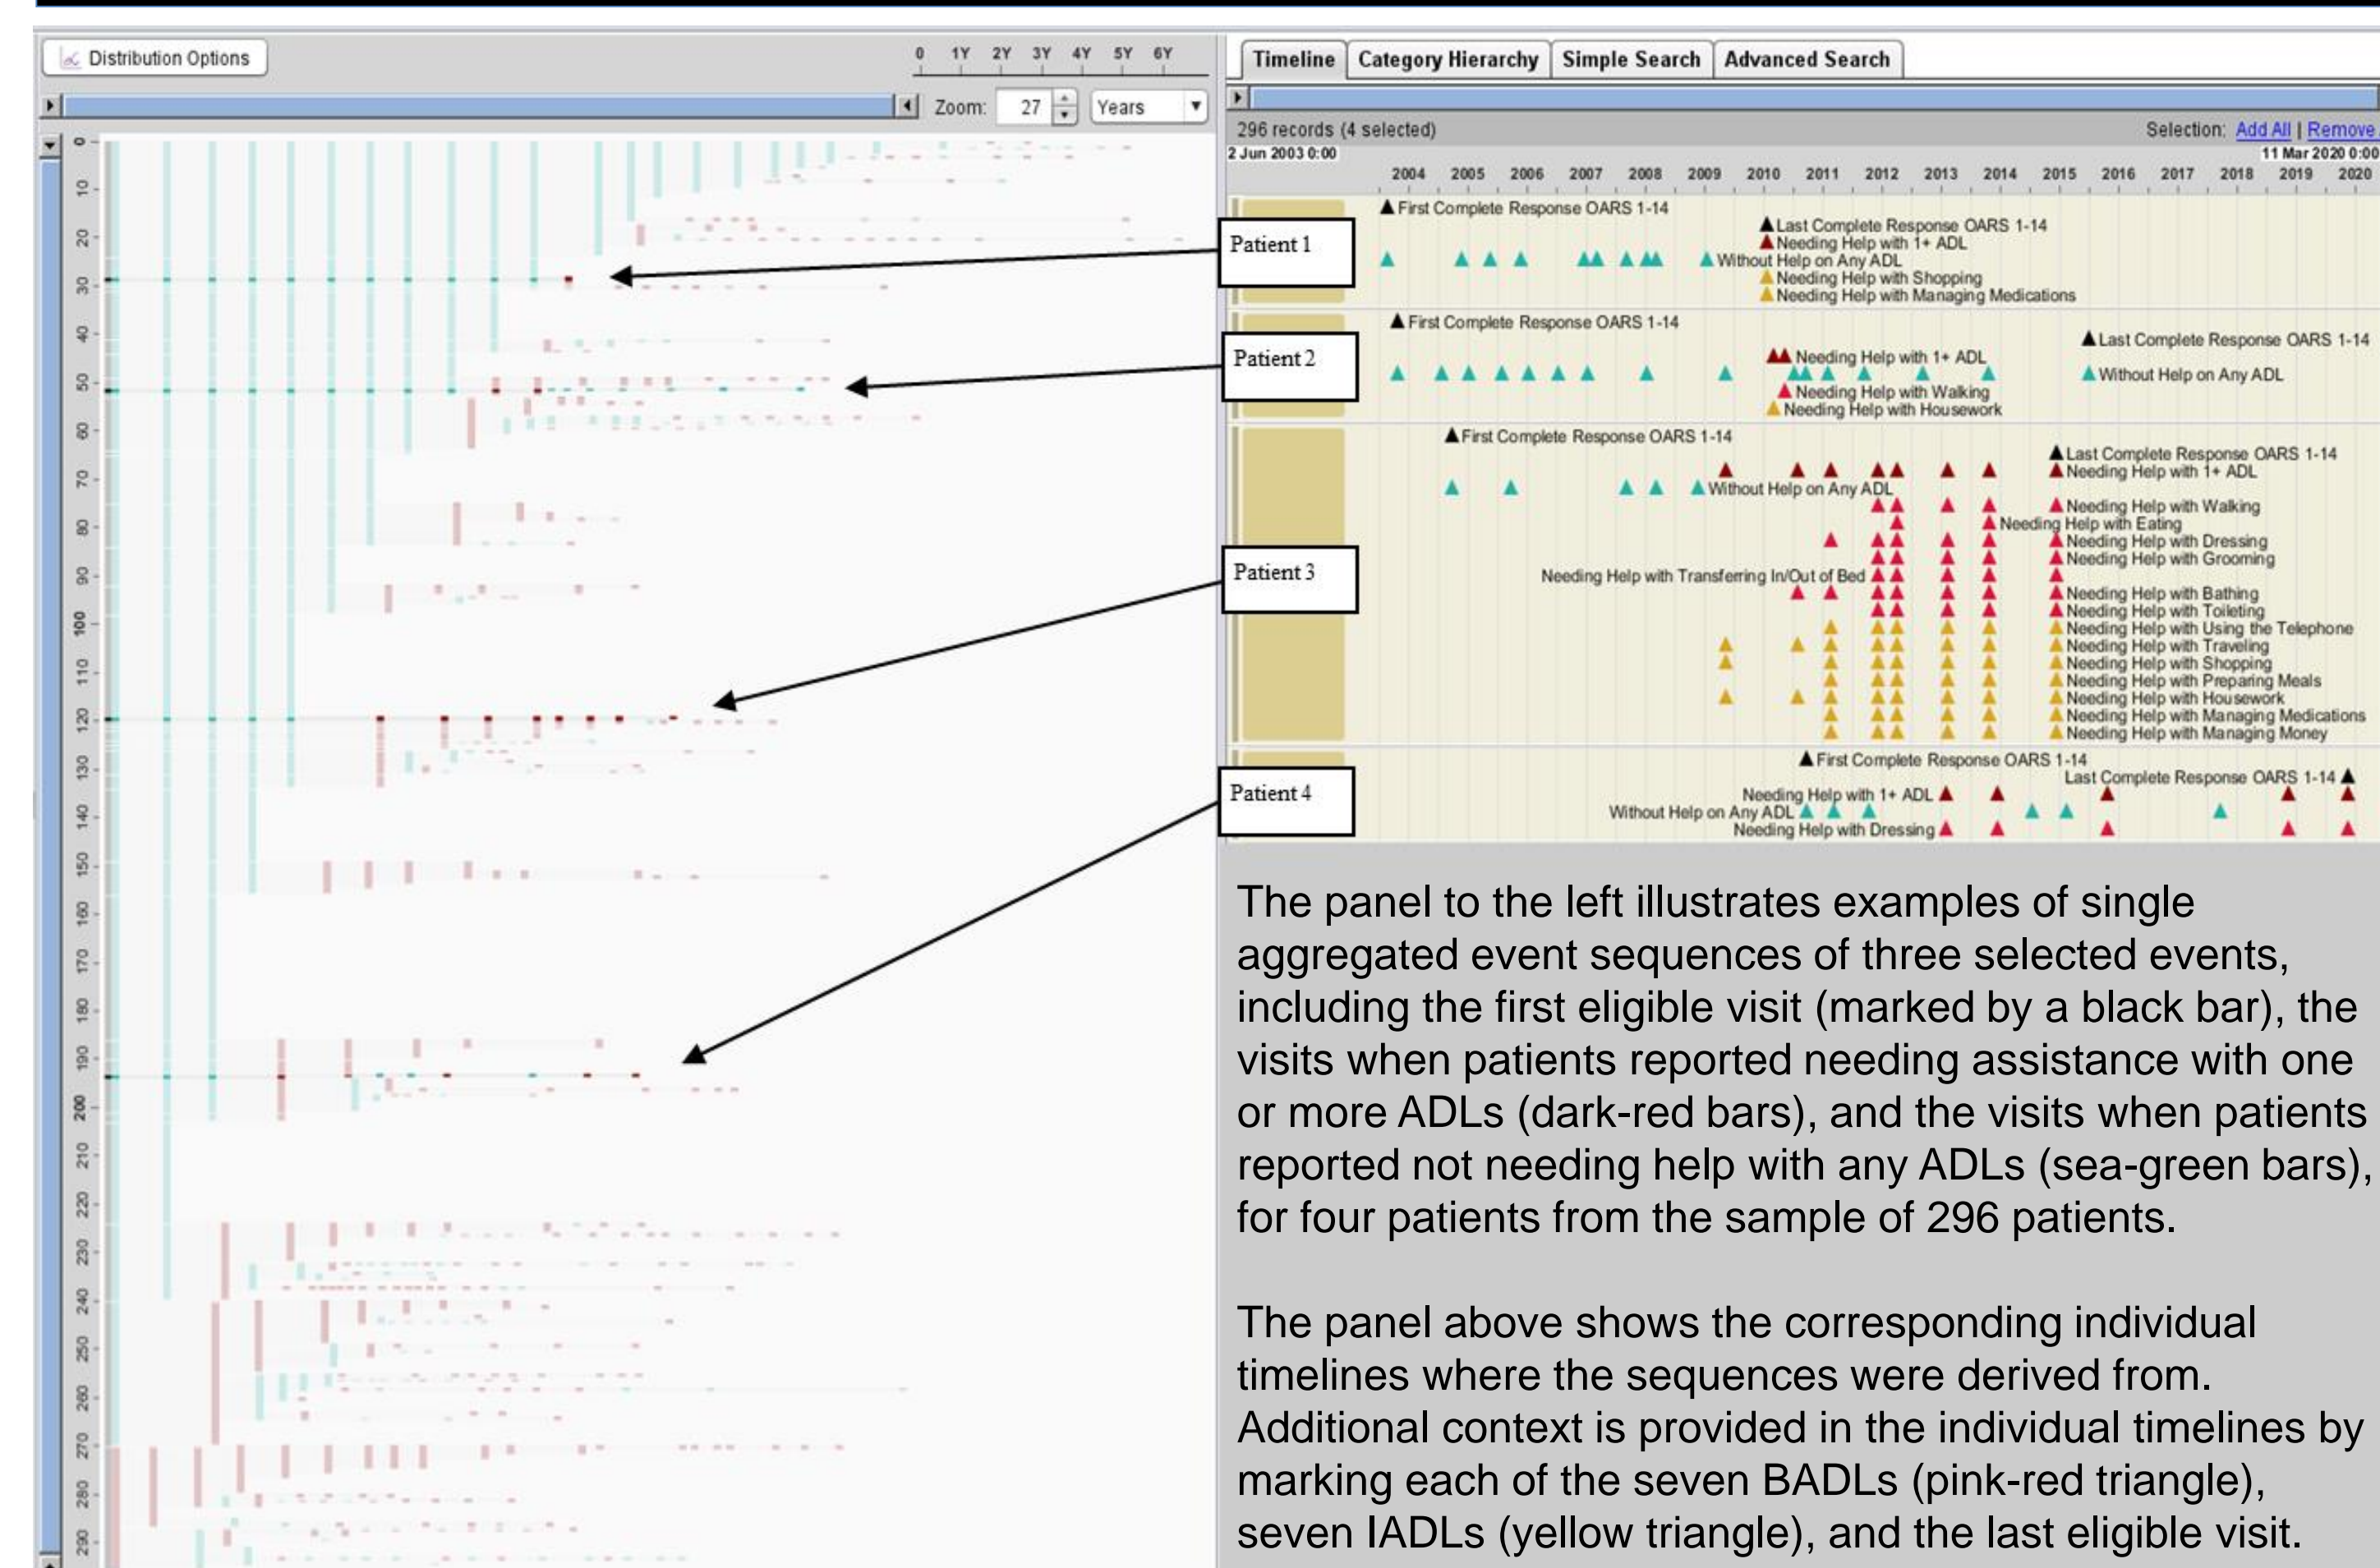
Distribution Options

0 1Y 2Y 3Y 4Y 5Y 6Y

Zoom: 27 Years

0 10 20 30 40 50 60 70 80 90 100 110 120 130 140 150 160 170 180 190 200 210 220 230 240 250 260 270 280 290

Timeline | Category Hierarchy | Simple Search | Advanced Search

296 records (4 selected)

Selection: Add All | Remove

2 Jun 2003 0:00

11 Mar 2020 0:00

2004 2005 2006 2007 2008 2009 2010 2011 2012 2013 2014 2015 2016 2017 2018 2019 2020

Patient 1

First Complete Response OARS 1-14
Last Complete Response OARS 1-14
Needing Help with 1+ ADL
Without Help on Any ADL
Needing Help with Shopping
Needing Help with Managing Medications

Patient 2

First Complete Response OARS 1-14
Last Complete Response OARS 1-14
Needing Help with 1+ ADL
Without Help on Any ADL
Needing Help with Walking
Needing Help with Housework

Patient 3

First Complete Response OARS 1-14
Last Complete Response OARS 1-14
Needing Help with 1+ ADL
Without Help on Any ADL
Needing Help with Walking
Needing Help with Eating
Needing Help with Dressing
Needing Help with Grooming
Needing Help with Transferring In/Out of Bed
Needing Help with Bathing
Needing Help with Toileting
Needing Help with Using the Telephone
Needing Help with Traveling
Needing Help with Shopping
Needing Help with Preparing Meals
Needing Help with Housework
Needing Help with Managing Medications
Needing Help with Managing Money

Patient 4

First Complete Response OARS 1-14
Last Complete Response OARS 1-14
Needing Help with 1+ ADL
Without Help on Any ADL
Needing Help with Dressing

The panel to the left illustrates examples of single aggregated event sequences of three selected events, including the first eligible visit (marked by a black bar), the visits when patients reported needing assistance with one or more ADLs (dark-red bars), and the visits when patients reported not needing help with any ADLs (sea-green bars), for four patients from the sample of 296 patients.

The panel above shows the corresponding individual timelines where the sequences were derived from. Additional context is provided in the individual timelines by marking each of the seven BADLs (pink-red triangle), seven IADLs (yellow triangle), and the last eligible visit.